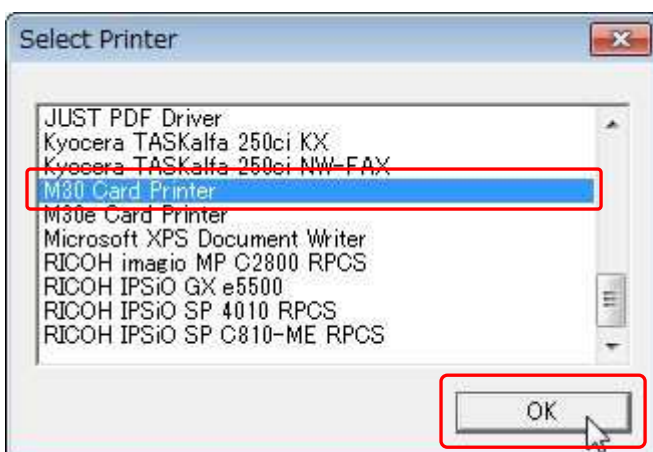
Select Printer

JUST PDF Driver
Kyocera TASKalfa 250ci KX
Kyocera TASKalfa 250ci NW-FAX
M30 Card Printer
M30e Card Printer
Microsoft XPS Document Writer
RICOH imagio MP C2800 RPCS
RICOH IPSiO GX e5500
RICOH IPSiO SP 4010 RPCS
RICOH IPSiO SP C810-ME RPCS

OK